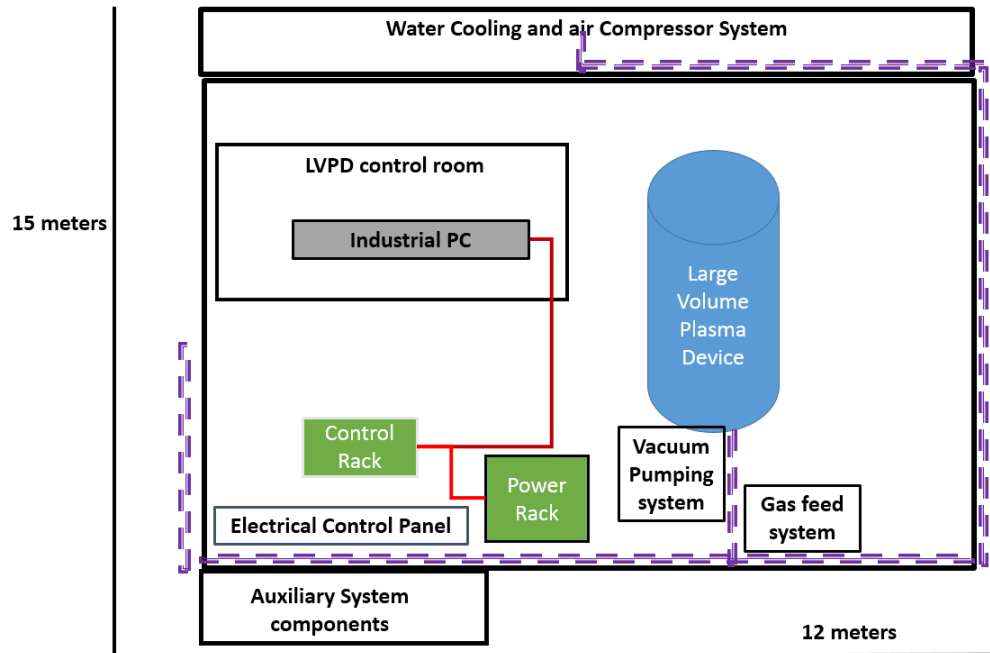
Water Cooling and air Compressor System

15 meters

LVPD control room

Industrial PC

Large Volume Plasma Device

Control Rack

Power Rack

Vacuum Pumping system

Gas feed system

Electrical Control Panel

Auxiliary System components

12 meters